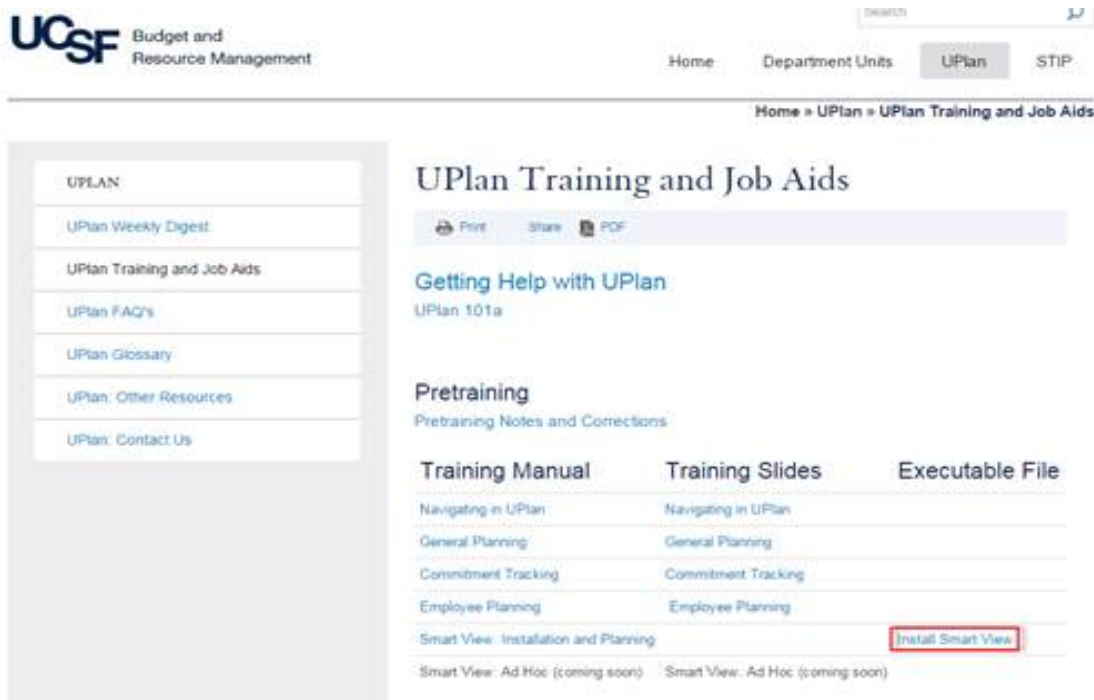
UCSF Budget and Resource Management

Search

Home Department Units UPlan STIP

Home » UPlan » UPlan Training and Job Aids

UPLAN

UPlan Weekly Digest

UPlan Training and Job Aids

UPlan FAQ's

UPlan Glossary

UPlan: Other Resources

UPlan: Contact Us

UPlan Training and Job Aids

Print Share PDF

Getting Help with UPlan

UPlan 101a

Pretraining

Pretraining Notes and Corrections

| Training Manual | Training Slides | Executable File |
|---|---|---|
| Navigating in UPlan | Navigating in UPlan | |
| General Planning | General Planning | |
| Commitment Tracking | Commitment Tracking | |
| Employee Planning | Employee Planning | |
| Smart View: Installation and Planning | | Install Smart View |
| Smart View: Ad Hoc (coming soon) | Smart View: Ad Hoc (coming soon) | |